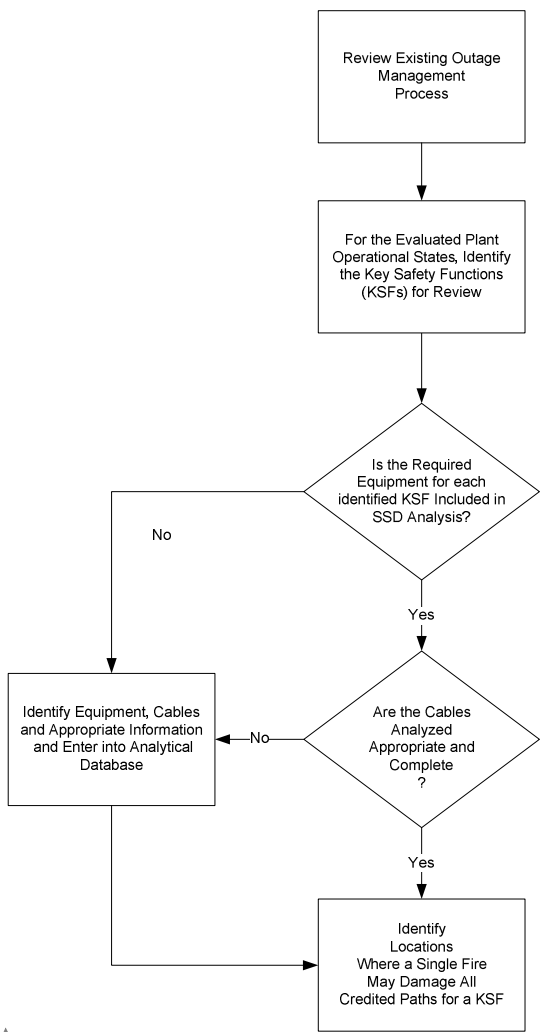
Review Existing Outage Management Process

For the Evaluated Plant Operational States, Identify the Key Safety Functions (KSFs) for Review

Is the Required Equipment for each identified KSF Included in SSD Analysis?

No

Yes

Identify Equipment, Cables and Appropriate Information and Enter into Analytical Database

No

Are the Cables Analyzed Appropriate and Complete ?

Yes

Identify Locations Where a Single Fire May Damage All Credited Paths for a KSF